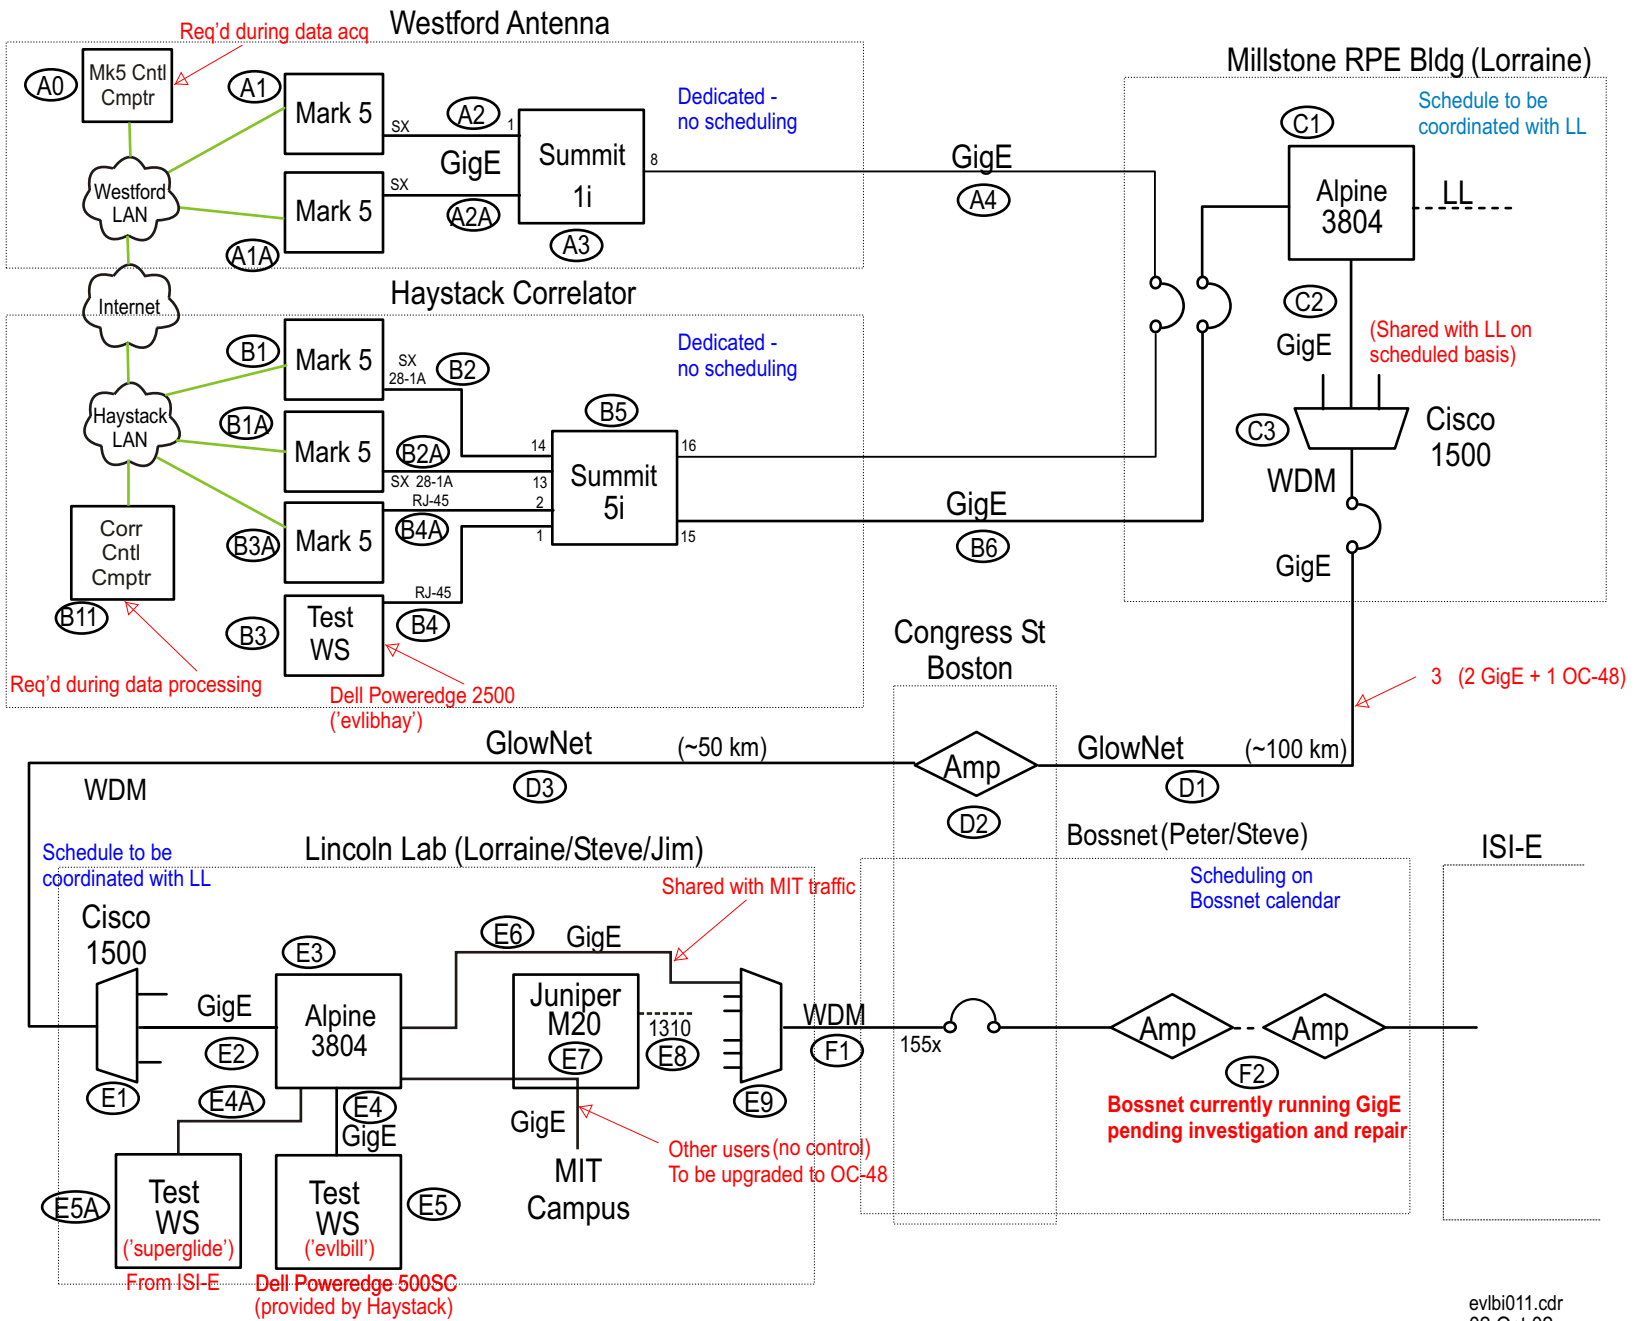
Req'd during data acq
Westford Antenna
A0
Mk5 Cntl Cmptr
A1
Mark 5
SX
A2
1
Summit 1i
8
Dedicated - no scheduling
GigE
Westford LAN
Mark 5
SX
A2A
A1A
A3
GigE
A4
Millstone RPE Bldg (Lorraine)
Schedule to be coordinated with LL
C1
Alpine 3804
LL
Internet
Haystack Correlator
B1
Mark 5
SX 28-1A
B2
Dedicated - no scheduling
B5
Haystack LAN
B1A
Mark 5
B2A
14
16
SX 28-1A
13
RJ-45
2
Summit 5i
B3A
Mark 5
B4A
1
15
GigE
B6
Corr Cntl Cmptr
B11
RJ-45
B3
Test WS
B4
Req'd during data processing
Dell Poweredge 2500 ('evlibhay')
C2
GigE
(Shared with LL on scheduled basis)
C3
Cisco 1500
WDM
GigE
Congress St Boston
3 (2 GigE + 1 OC-48)
GlowNet
(~50 km)
D3
WDM
Amp
D2
GlowNet
(~100 km)
D1
Bossnet (Peter/Steve)
ISI-E
Schedule to be coordinated with LL
Lincoln Lab (Lorraine/Steve/Jim)
Shared with MIT traffic
Scheduling on Bossnet calendar
Cisco 1500
E3
E6
GigE
GigE
Alpine 3804
Juniper M20
1310
E7
E8
WDM
F1
155x
Amp
Amp
E2
E1
E4A
E4
GigE
GigE
E9
F2
Bossnet currently running GigE pending investigation and repair
Other users (no control)
To be upgraded to OC-48
MIT Campus
E5A
Test WS ('superglide')
Test WS ('evlbill')
E5
From ISI-E
Dell Poweredge 500SC (provided by Haystack)
evlbi011.cdr